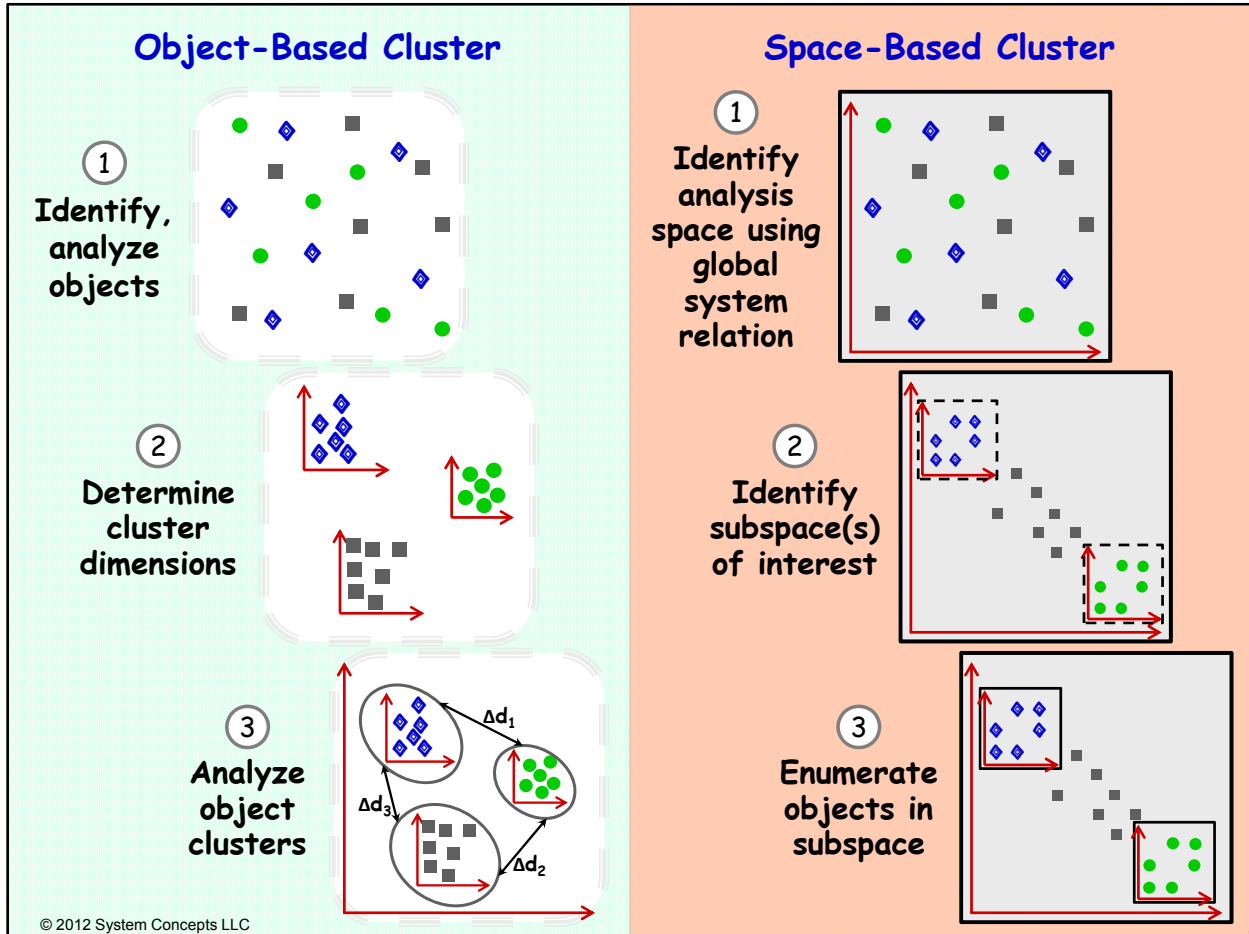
Object-Based Cluster

1

Identify, analyze objects

2

Determine cluster dimensions

3

Analyze object clusters

$\Delta d_1$

$\Delta d_3$

$\Delta d_2$

© 2012 System Concepts LLC

Space-Based Cluster

1

Identify analysis space using global system relation

2

Identify subspace(s) of interest

3

Enumerate objects in subspace